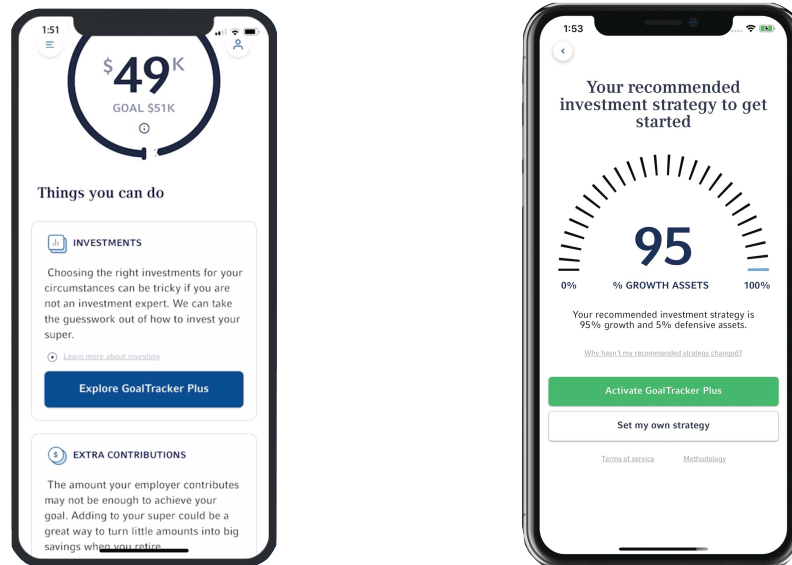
1:51

$49K
GOAL $51K

Things you can do

INVESTMENTS

Choosing the right investments for your circumstances can be tricky if you are not an investment expert. We can take the guesswork out of how to invest your super.

Learn more about investing

Explore GoalTracker Plus

EXTRA CONTRIBUTIONS

The amount your employer contributes may not be enough to achieve your goal. Adding to your super could be a great way to turn little amounts into big savings when you retire

1:53

Your recommended investment strategy to get started

95

0% % GROWTH ASSETS 100%

Your recommended investment strategy is 95% growth and 5% defensive assets.

Why hasn't my recommended strategy changed?

Activate GoalTracker Plus

Set my own strategy

Terms of service Methodology